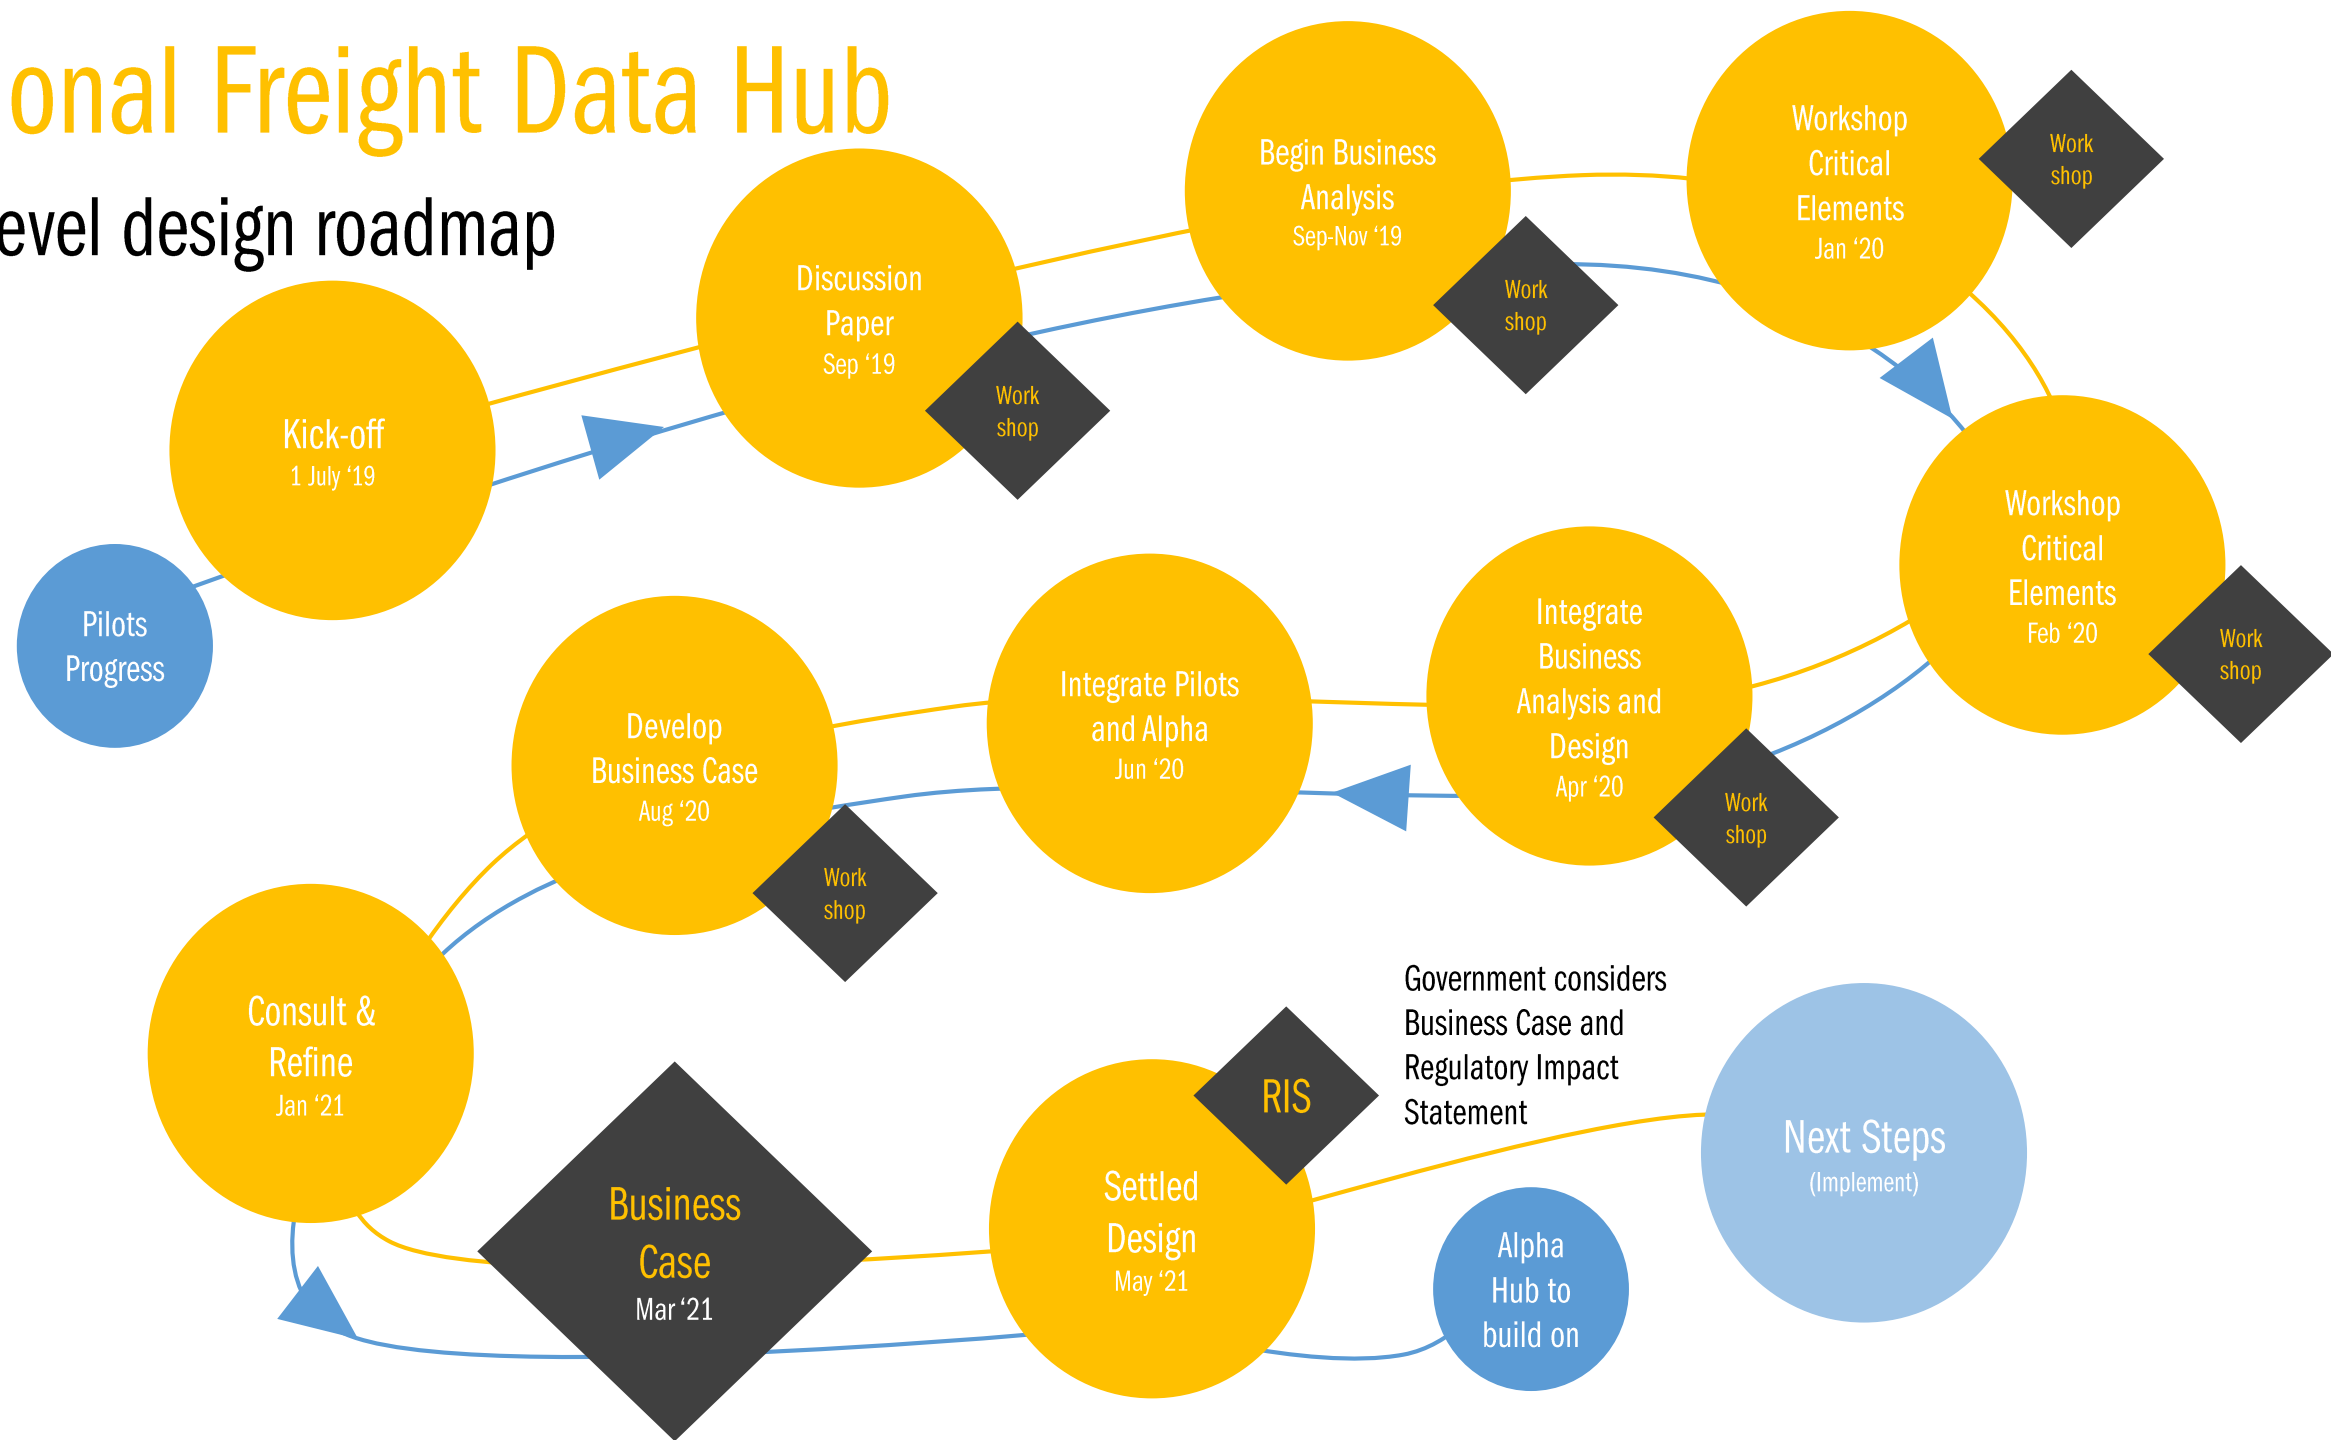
onal Freight Data Hub

evel design roadmap

Kick-off
1 July '19

Pilots Progress

Discussion Paper
Sep '19

Work shop

Begin Business Analysis
Sep-Nov '19

Work shop

Workshop Critical Elements
Jan '20

Work shop

Workshop Critical Elements
Feb '20

Work shop

Integrate Business Analysis and Design
Apr '20

Work shop

Integrate Pilots and Alpha
Jun '20

Develop Business Case
Aug '20

Work shop

Consult & Refine
Jan '21

Business Case
Mar '21

Settled Design
May '21

RIS

Government considers Business Case and Regulatory Impact Statement

Next Steps
(Implement)

Alpha Hub to build on